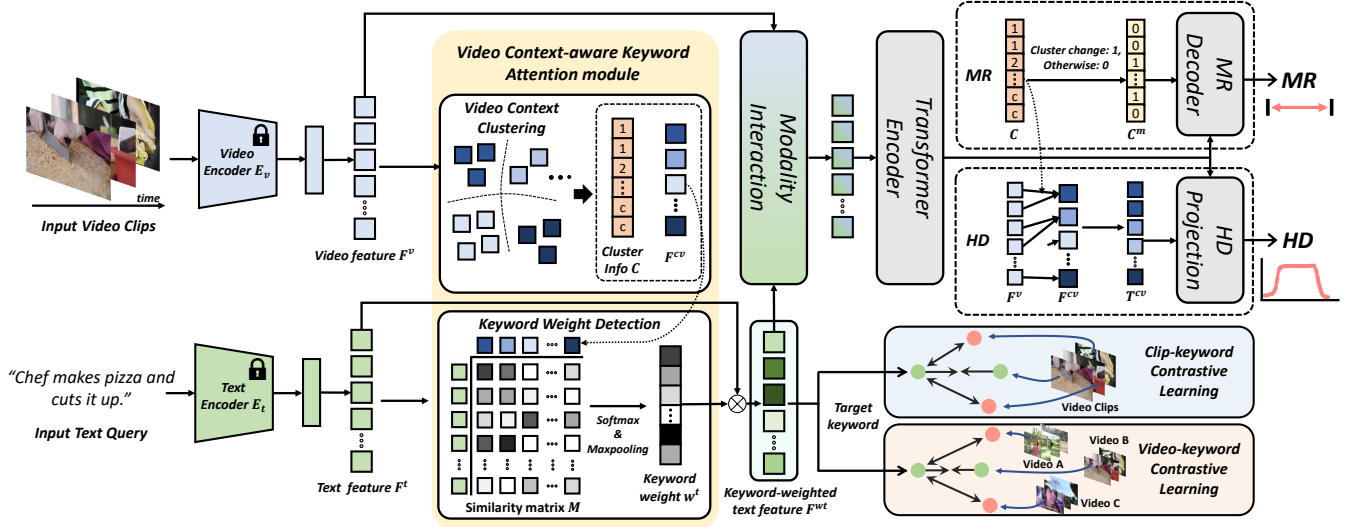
Video Context-aware Keyword Attention module

Video Context Clustering

Input Video Clips

time

Video Encoder $E_v$

Video feature $F^v$

1
1
2
c
c

Cluster Info $C$

$F^{cv}$

Modality Interaction

Transformer Encoder

MR

$C$

Cluster change: 1, Otherwise: 0

0
0
1
1
0

$C^m$

MR Decoder

MR

HD

$F^v$

$F^{cv}$

$T^{cv}$

HD Projection

HD

"Chef makes pizza and cuts it up."

Input Text Query

Text Encoder $E_t$

Text feature $F^t$

Keyword Weight Detection

Similarity matrix $M$

Softmax & Maxpooling

Keyword weight $w^t$

Keyword-weighted text feature $F^{wt}$

Target keyword

Clip-keyword Contrastive Learning

Video Clips

Video B

Video A

Video C

Video-keyword Contrastive Learning